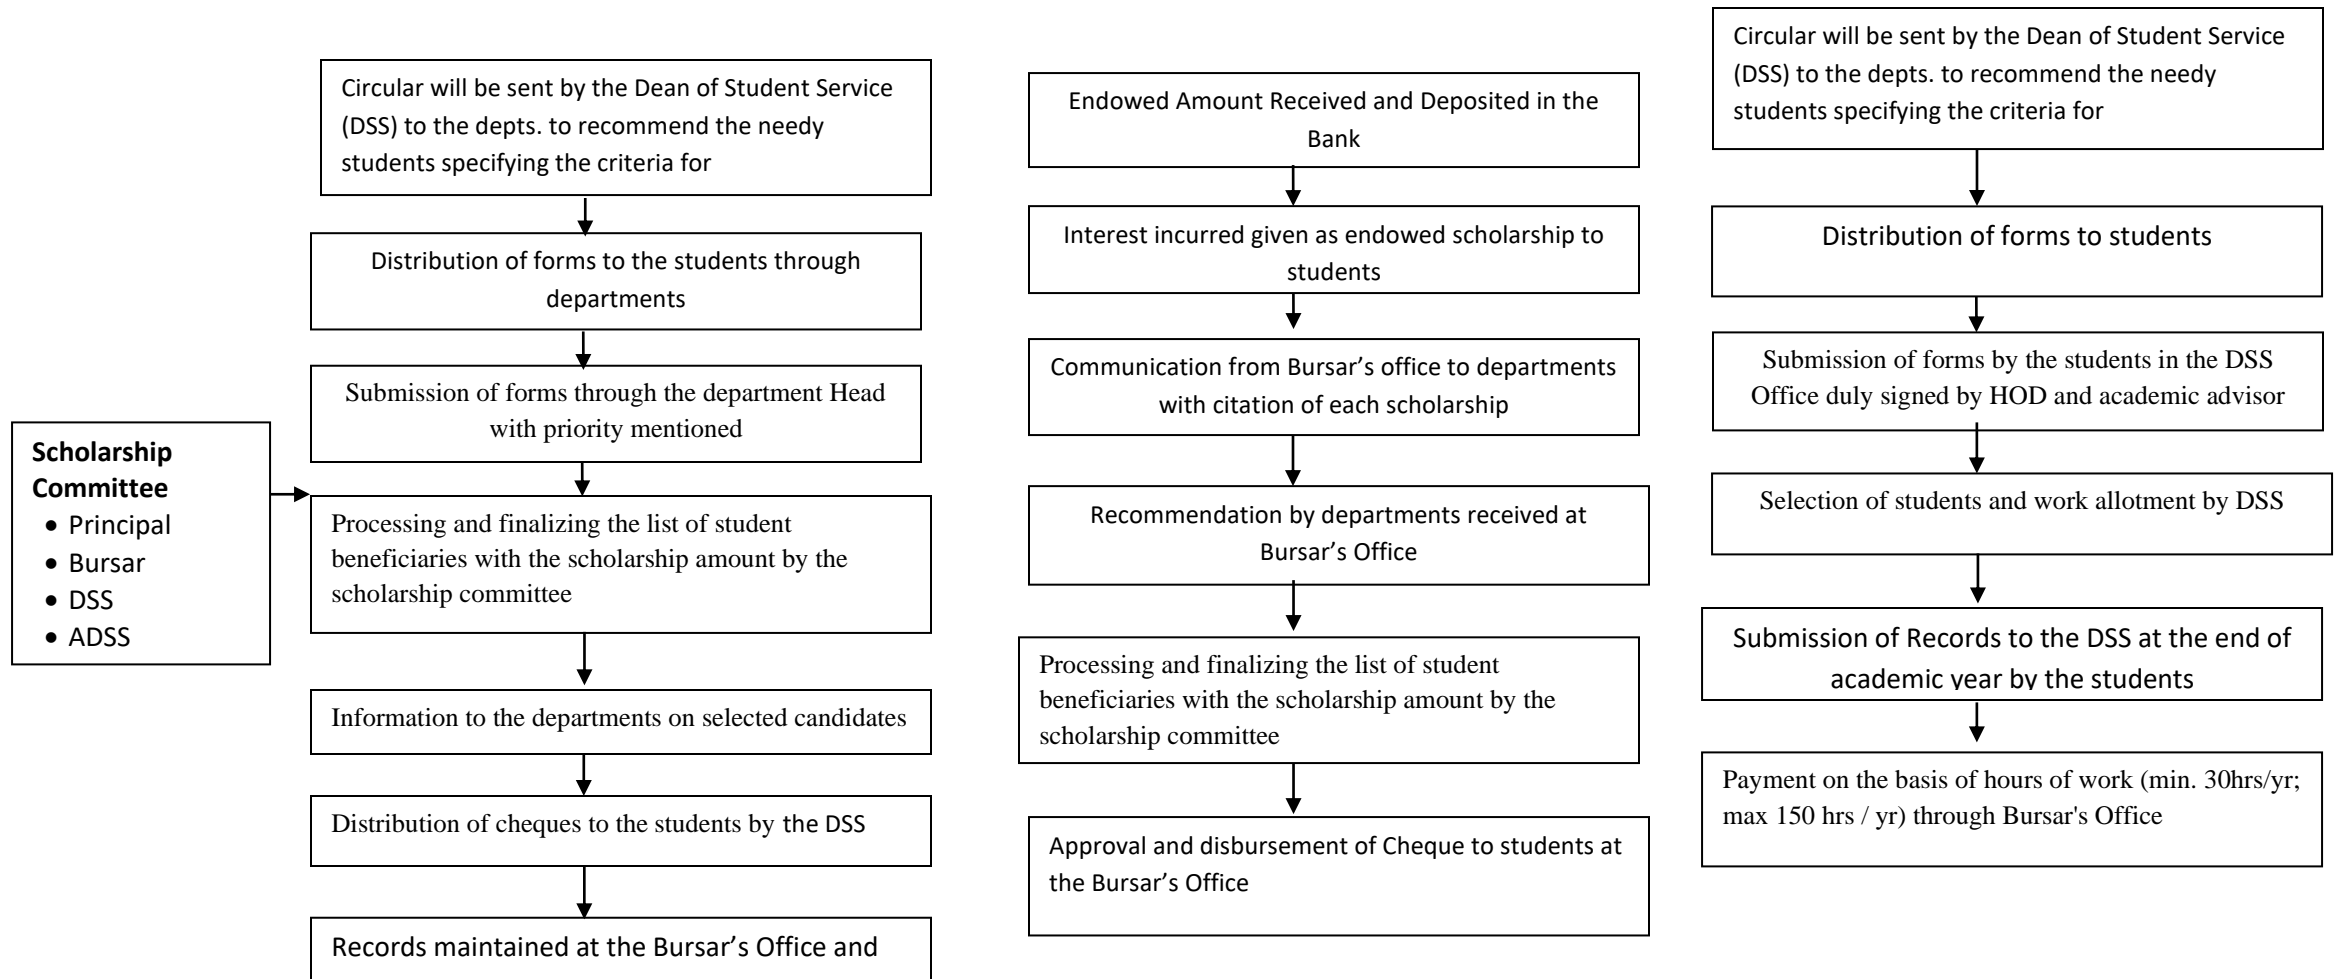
Scholarship Committee
- Principal
- Bursar
- DSS
- ADSS

Circular will be sent by the Dean of Student Service (DSS) to the depts. to recommend the needy students specifying the criteria for

Distribution of forms to the students through departments

Submission of forms through the department Head with priority mentioned

Processing and finalizing the list of student beneficiaries with the scholarship amount by the scholarship committee

Information to the departments on selected candidates

Distribution of cheques to the students by the DSS

Records maintained at the Bursar's Office and

Endowed Amount Received and Deposited in the Bank

Interest incurred given as endowed scholarship to students

Communication from Bursar's office to departments with citation of each scholarship

Recommendation by departments received at Bursar's Office

Processing and finalizing the list of student beneficiaries with the scholarship amount by the scholarship committee

Approval and disbursement of Cheque to students at the Bursar's Office

Circular will be sent by the Dean of Student Service (DSS) to the depts. to recommend the needy students specifying the criteria for

Distribution of forms to students

Submission of forms by the students in the DSS Office duly signed by HOD and academic advisor

Selection of students and work allotment by DSS

Submission of Records to the DSS at the end of academic year by the students

Payment on the basis of hours of work (min. 30hrs/yr; max 150 hrs / yr) through Bursar's Office